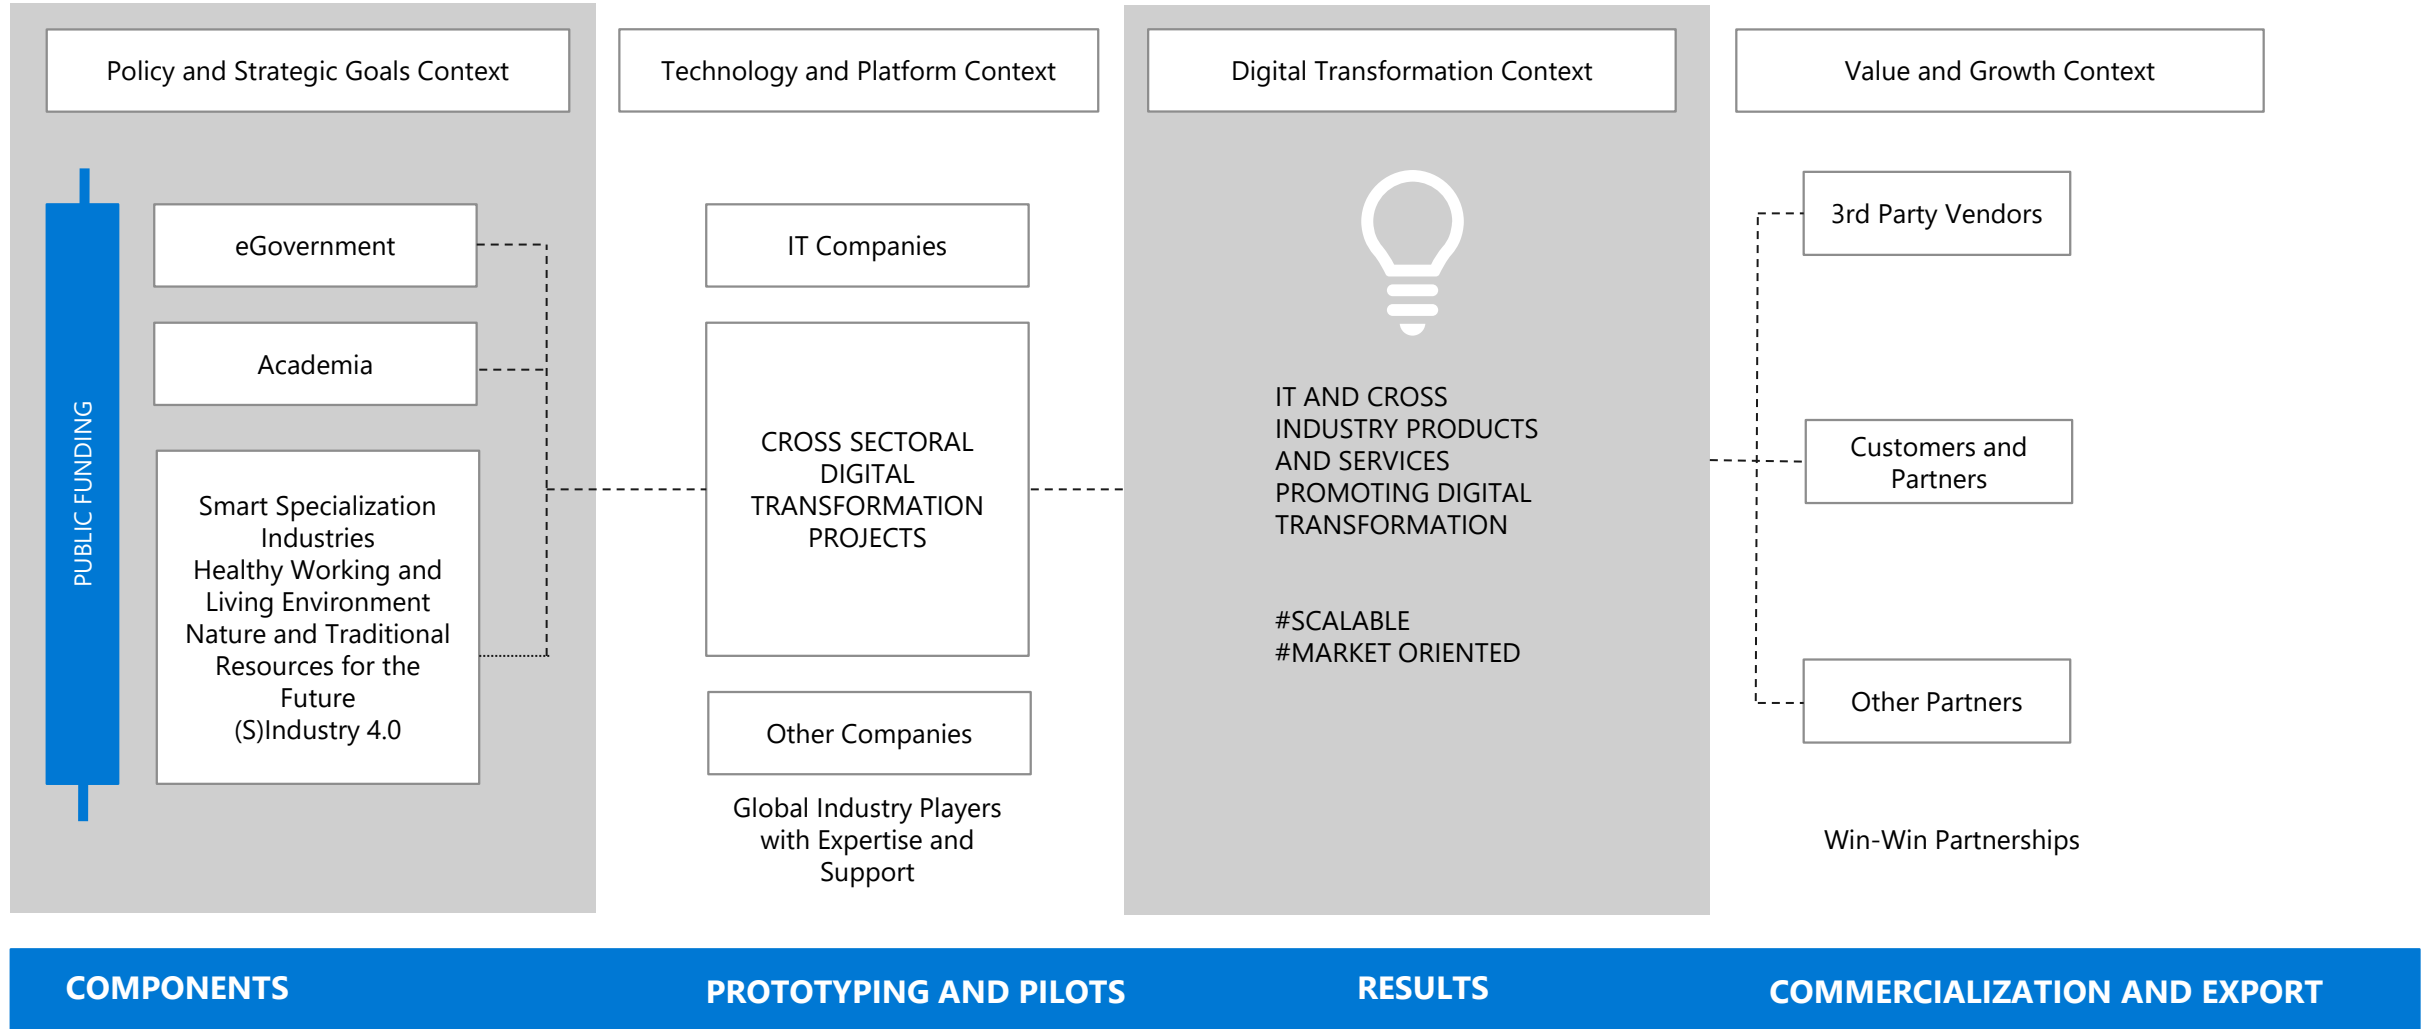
Policy and Strategic Goals Context

PUBLIC FUNDING

eGovernment

Academia

Smart Specialization Industries
Healthy Working and Living Environment
Nature and Traditional Resources for the Future
(S)Industry 4.0

Technology and Platform Context

IT Companies

CROSS SECTORAL DIGITAL TRANSFORMATION PROJECTS

Other Companies

Global Industry Players with Expertise and Support

Digital Transformation Context

IT AND CROSS INDUSTRY PRODUCTS AND SERVICES PROMOTING DIGITAL TRANSFORMATION

#SCALABLE
#MARKET ORIENTED

Value and Growth Context

3rd Party Vendors

Customers and Partners

Other Partners

Win-Win Partnerships

COMPONENTS

PROTOTYPING AND PILOTS

RESULTS

COMMERCIALIZATION AND EXPORT